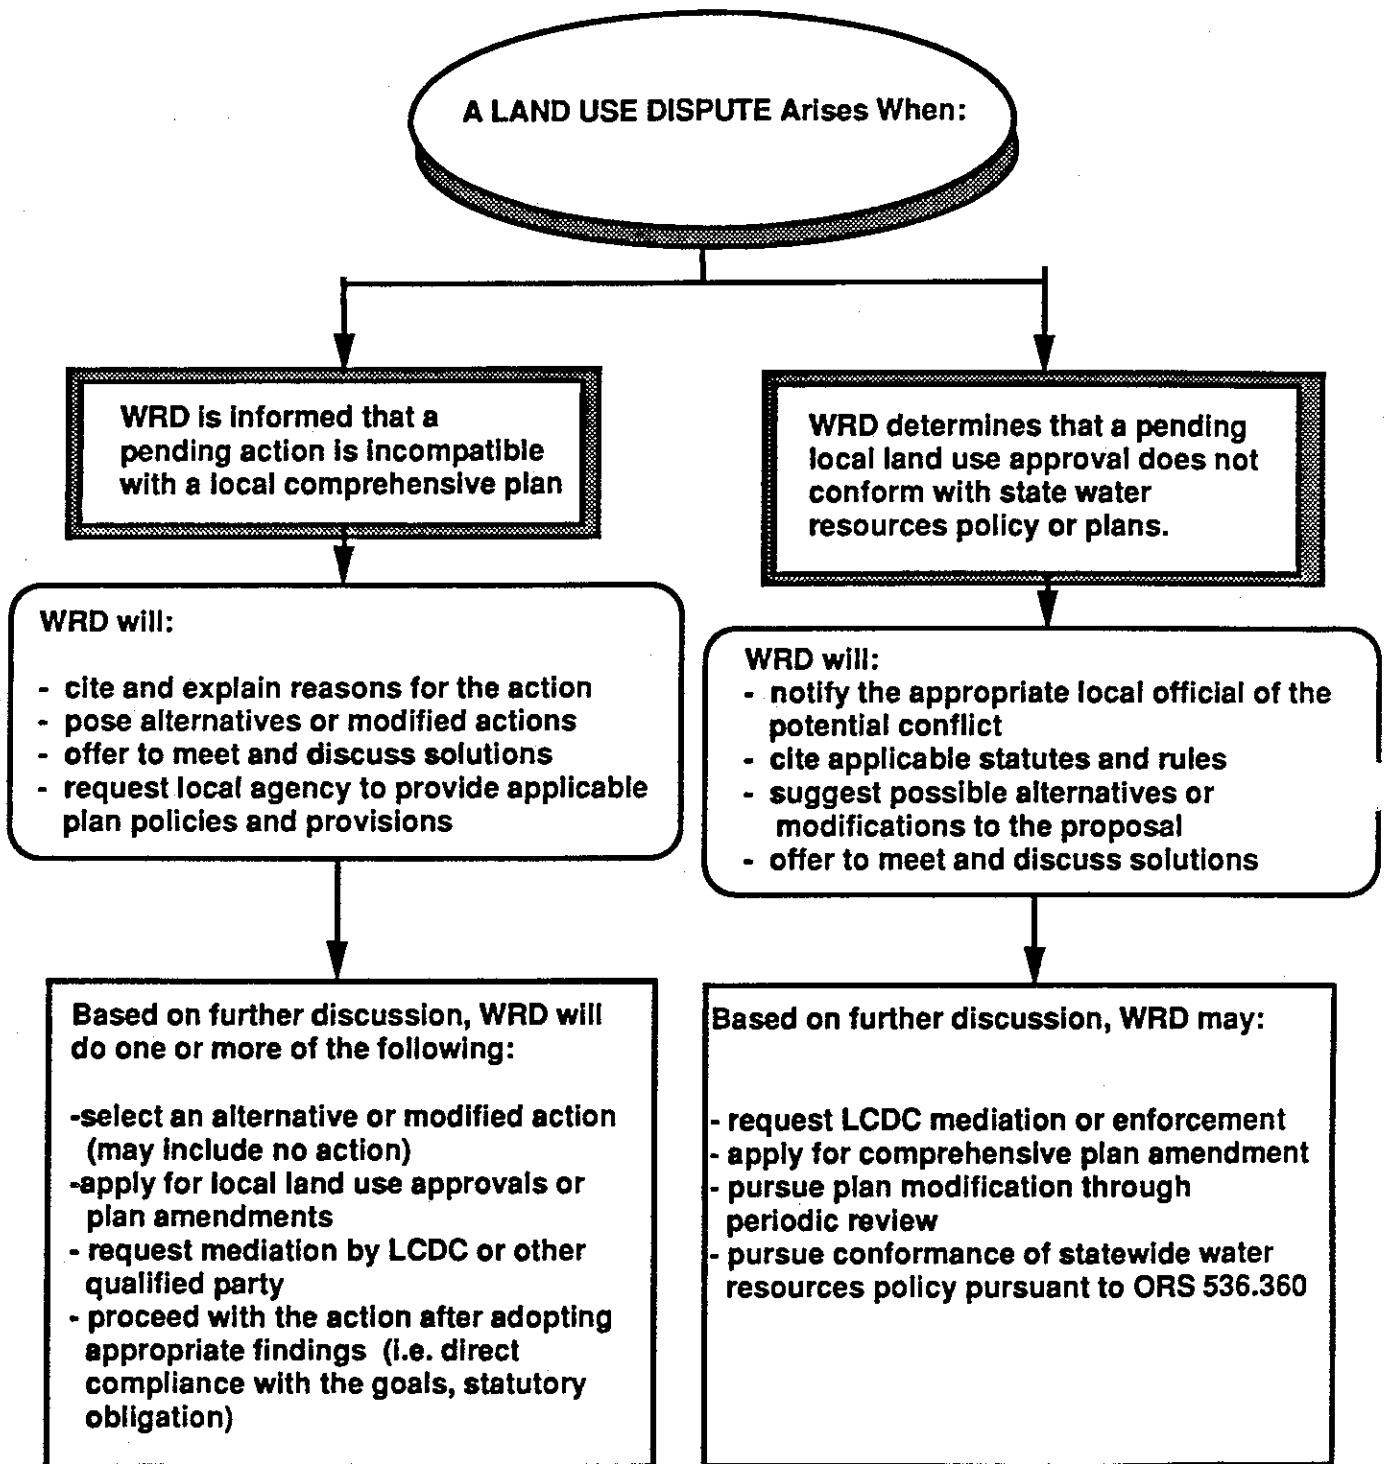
A LAND USE DISPUTE Arises When:

WRD is informed that a pending action is incompatible with a local comprehensive plan

WRD will:

- cite and explain reasons for the action
- pose alternatives or modified actions
- offer to meet and discuss solutions
- request local agency to provide applicable plan policies and provisions

Based on further discussion, WRD will do one or more of the following:

-select an alternative or modified action (may include no action)
-apply for local land use approvals or plan amendments
- request mediation by LCDC or other qualified party
- proceed with the action after adopting appropriate findings (i.e. direct compliance with the goals, statutory obligation)

WRD determines that a pending local land use approval does not conform with state water resources policy or plans.

WRD will:
- notify the appropriate local official of the potential conflict
- cite applicable statutes and rules
- suggest possible alternatives or modifications to the proposal
- offer to meet and discuss solutions

Based on further discussion, WRD may:

- request LCDC mediation or enforcement
- apply for comprehensive plan amendment
- pursue plan modification through periodic review
- pursue conformance of statewide water resources policy pursuant to ORS 536.360